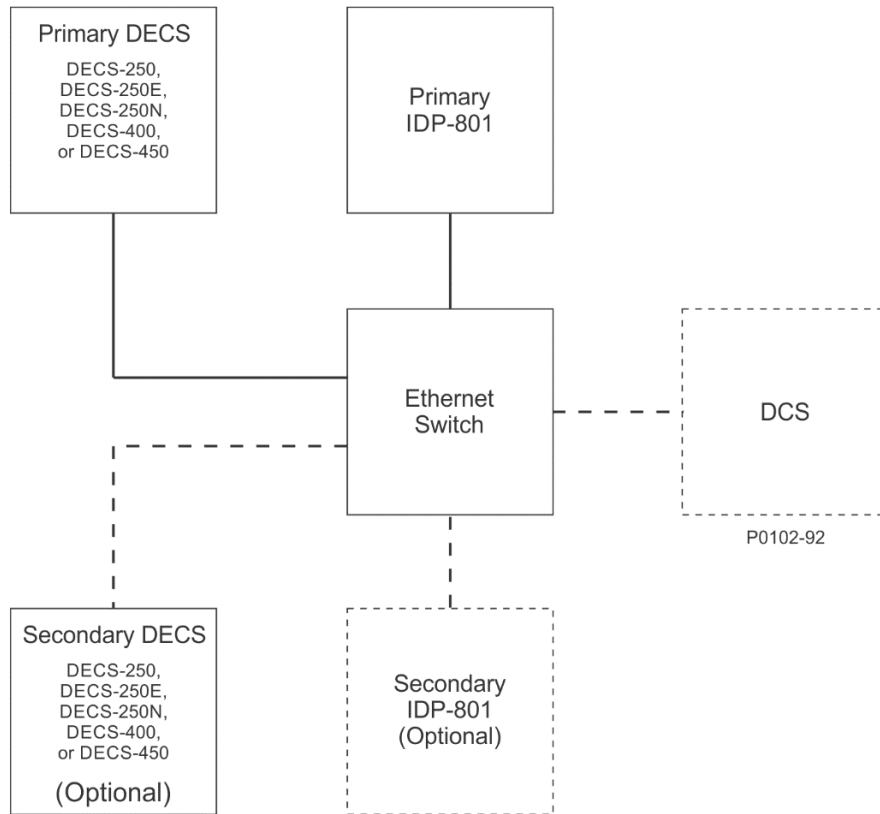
Primary DECS

DECS-250,
DECS-250E,
DECS-250N,
DECS-400,
or DECS-450

Primary
IDP-801

Ethernet
Switch

DCS

P0102-92

Secondary DECS

DECS-250,
DECS-250E,
DECS-250N,
DECS-400,
or DECS-450

(Optional)

Secondary
IDP-801
(Optional)